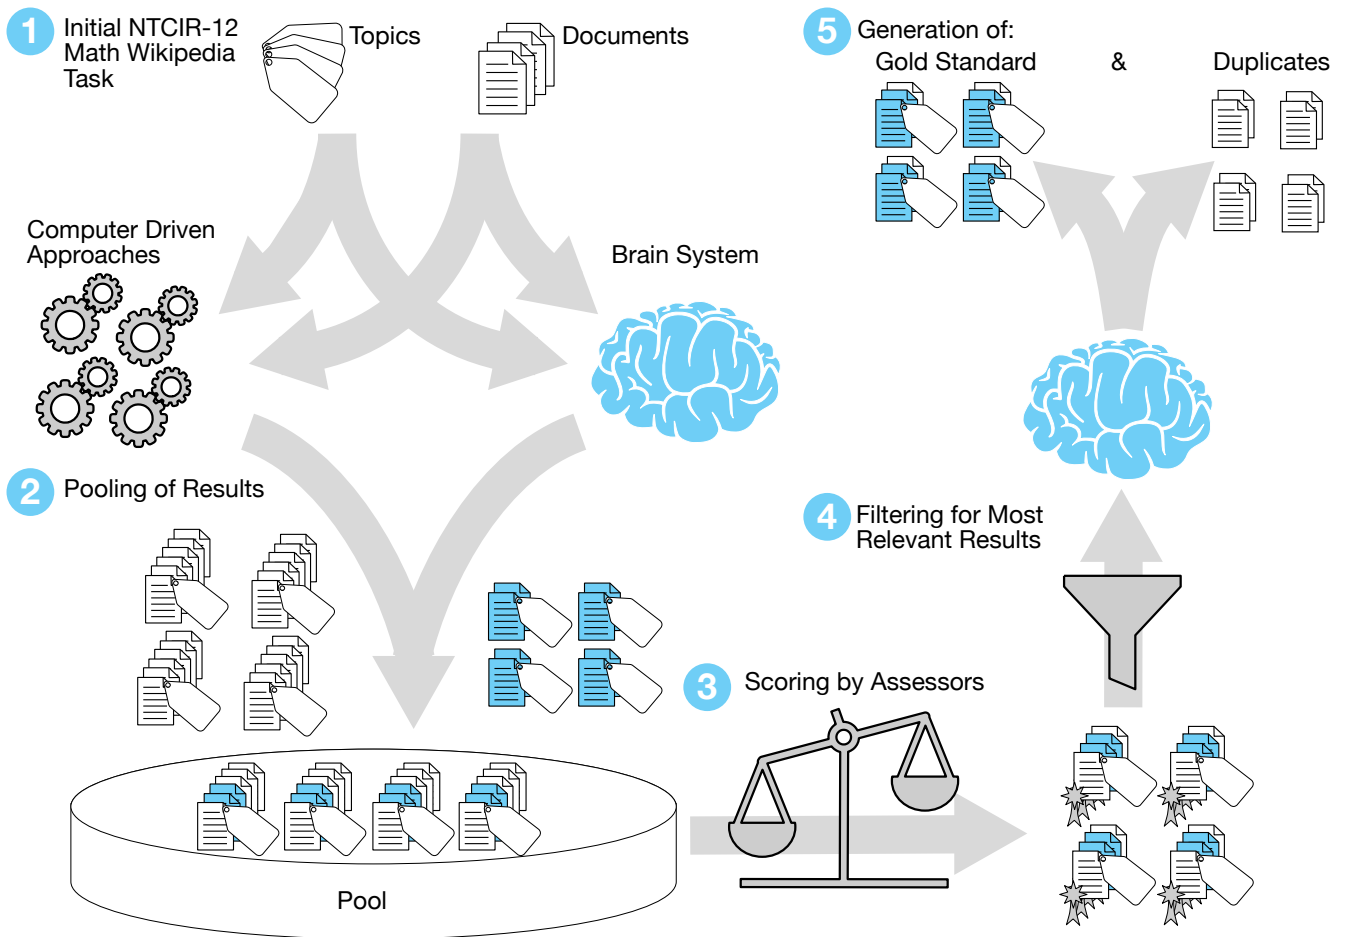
1 Initial NTCIR-12 Math Wikipedia Task

Topics

Documents

5 Generation of:

Gold Standard

&

Duplicates

Computer Driven Approaches

Brain System

2 Pooling of Results

4 Filtering for Most Relevant Results

3 Scoring by Assessors

Pool